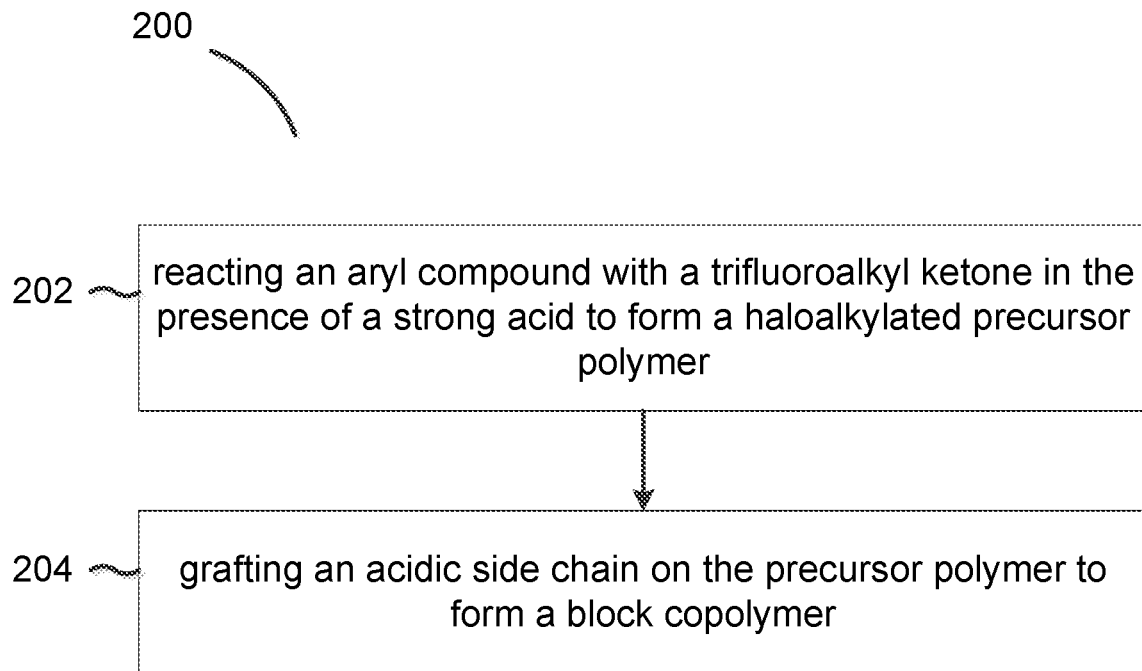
200

202 reacting an aryl compound with a trifluoroalkyl ketone in the presence of a strong acid to form a haloalkylated precursor polymer

204 grafting an acidic side chain on the precursor polymer to form a block copolymer